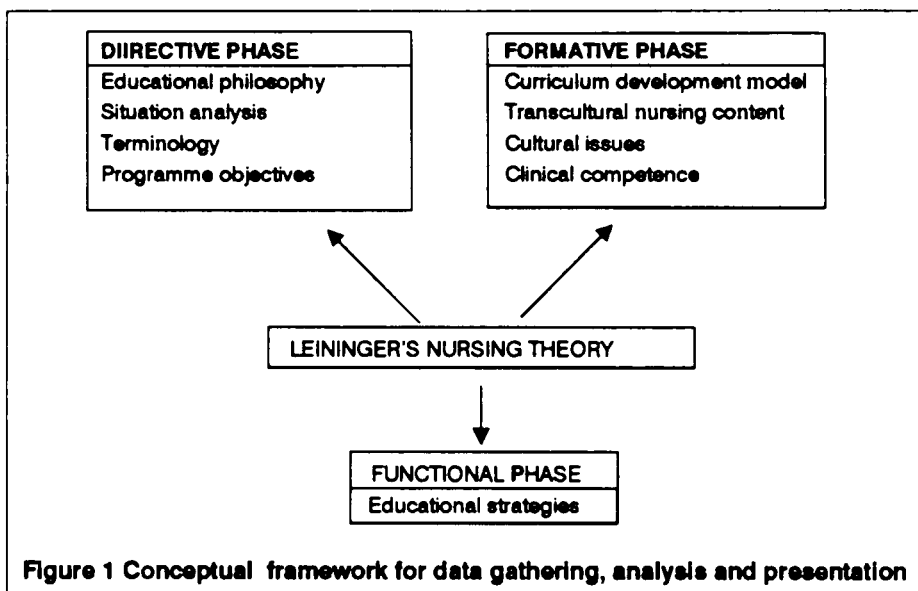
DIIRECTIVE PHASE
Educational philosophy
Situation analysis
Terminology
Programme objectives

FORMATIVE PHASE
Curriculum development model
Transcultural nursing content
Cultural issues
Clinical competence

LEININGER'S NURSING THEORY

FUNCTIONAL PHASE
Educational strategies

Figure 1 Conceptual framework for data gathering, analysis and presentation